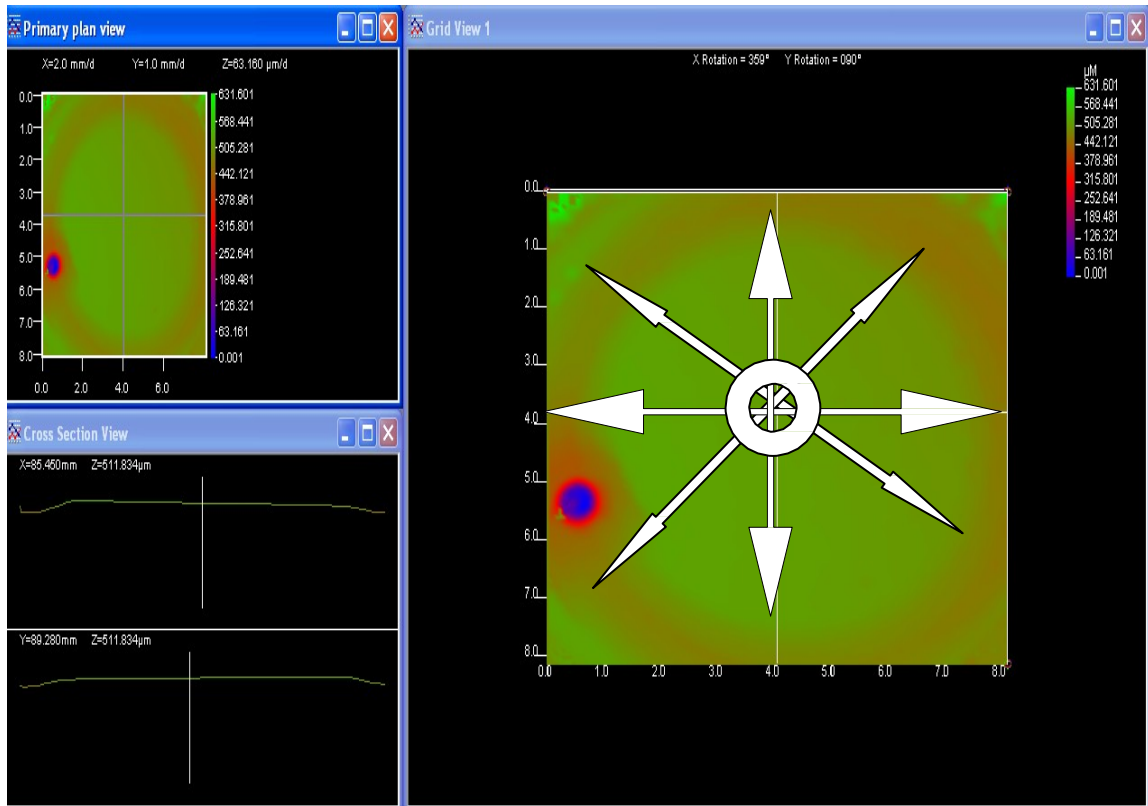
Primary plan view

X=2.0 mm/d Y=1.0 mm/d Z=63.160 µm/d

0.0
1.0
2.0
3.0
4.0
5.0
6.0
7.0
8.0

0.0 2.0 4.0 6.0

631.601
568.441
505.281
442.121
378.961
315.801
252.641
189.481
126.321
63.161
0.001

Cross Section View

X=85.450mm Z=511.834µm

Y=89.280mm Z=511.834µm

Grid View 1

X Rotation = 359° Y Rotation = 090°

µM
631.601
568.441
505.281
442.121
378.961
315.801
252.641
189.481
126.321
63.161
0.001

0.0
1.0
2.0
3.0
4.0
5.0
6.0
7.0
8.0

0.0 1.0 2.0 3.0 4.0 5.0 6.0 7.0 8.0